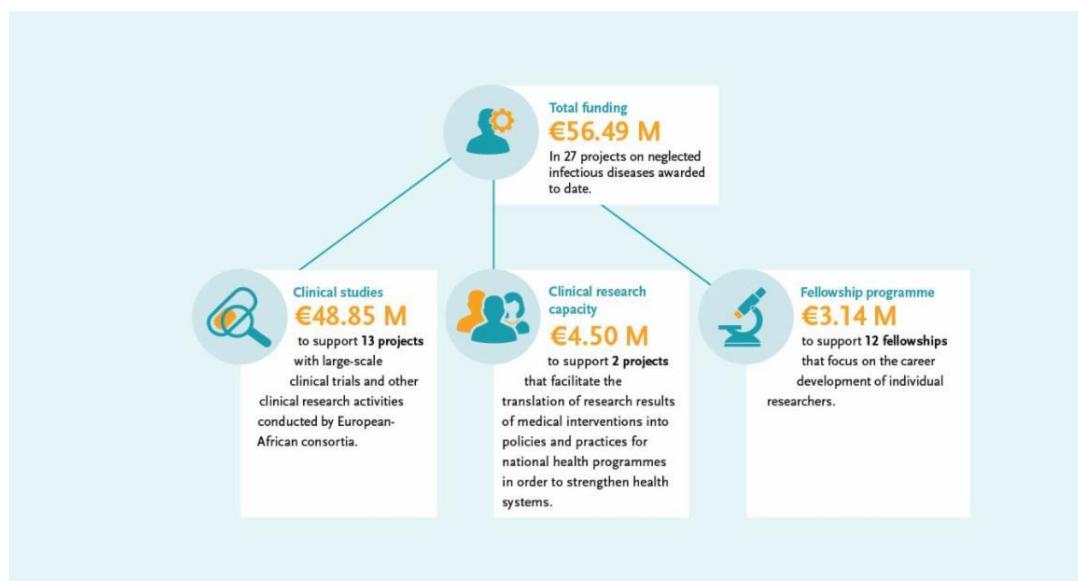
Total funding
€56.49 M
In 27 projects on neglected infectious diseases awarded to date.

Clinical studies
€48.85 M
to support **13 projects** with large-scale clinical trials and other clinical research activities conducted by European-African consortia.

Clinical research capacity
€4.50 M
to support **2 projects** that facilitate the translation of research results of medical interventions into policies and practices for national health programmes in order to strengthen health systems.

Fellowship programme
€3.14 M
to support **12 fellowships** that focus on the career development of individual researchers.